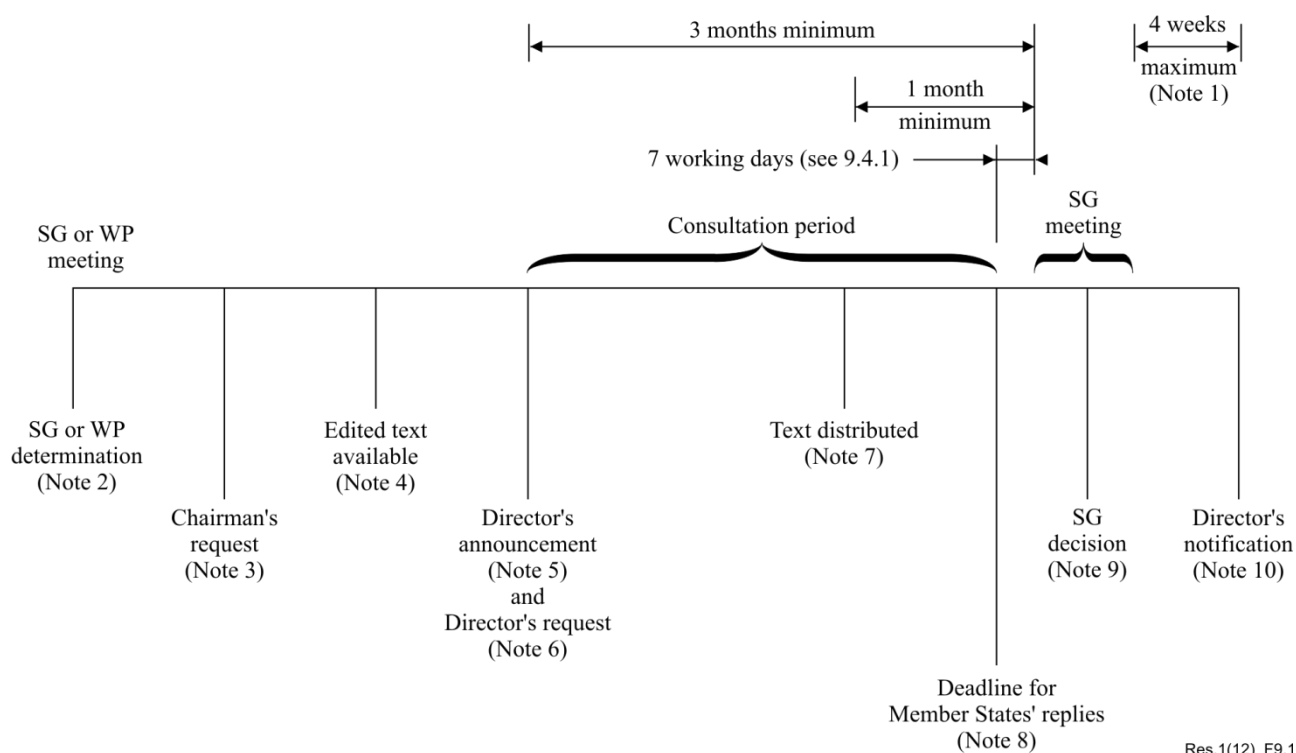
3 months minimum

4 weeks maximum (Note 1)

1 month minimum

7 working days (see 9.4.1)

SG or WP meeting

Consultation period

SG meeting

SG or WP determination (Note 2)

Chairman's request (Note 3)

Edited text available (Note 4)

Director's announcement (Note 5) and Director's request (Note 6)

Text distributed (Note 7)

Deadline for Member States' replies (Note 8)

SG decision (Note 9)

Director's notification (Note 10)

Res.1(12)_F9.1